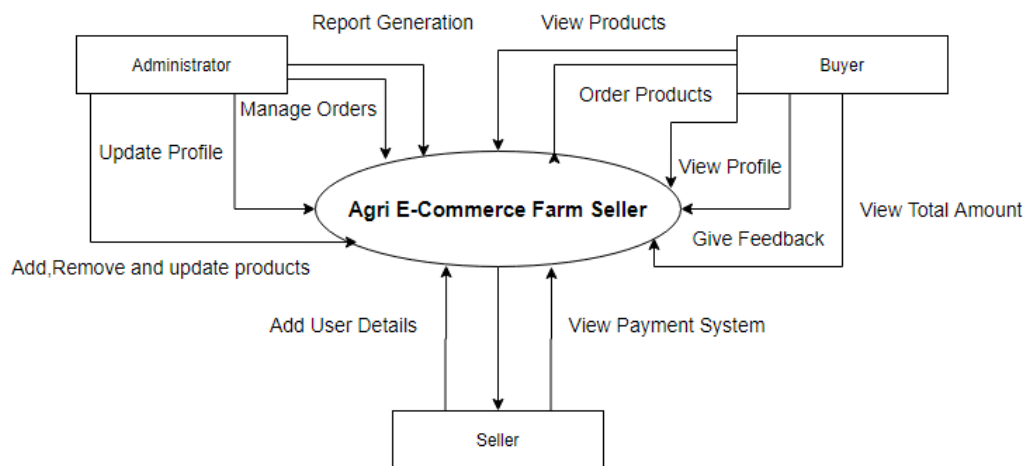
Report Generation

View Products

Administrator

Buyer

Manage Orders

Order Products

Update Profile

View Profile

Agri E-Commerce Farm Seller

View Total Amount

Give Feedback

Add,Remove and update products

Add User Details

View Payment System

Seller